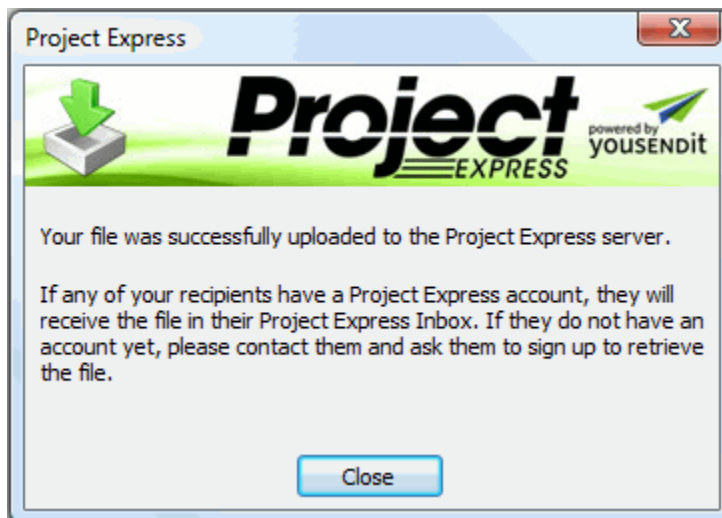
Project Express

X

Project EXPRESS

powered by YOUSENDit

Your file was successfully uploaded to the Project Express server.

If any of your recipients have a Project Express account, they will receive the file in their Project Express Inbox. If they do not have an account yet, please contact them and ask them to sign up to retrieve the file.

Close